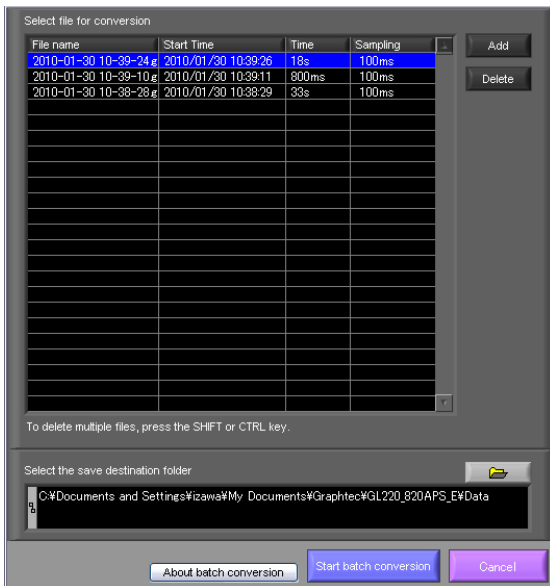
Select file for conversion

| File name | Start Time | Time | Sampling |
|---|---|---|---|
| 2010-01-30 10-39-24.g | 2010/01/30 10:39:26 | 18s | 100ms |
| 2010-01-30 10-39-10.g | 2010/01/30 10:39:11 | 800ms | 100ms |
| 2010-01-30 10-38-28.g | 2010/01/30 10:38:29 | 33s | 100ms |

Add

Delete

To delete multiple files, press the SHIFT or CTRL key.

Select the save destination folder

C:¥Documents and Settings¥izawa¥My Documents¥Graphtec¥GL220_820APS_E¥Data

About batch conversion

Start batch conversion

Cancel